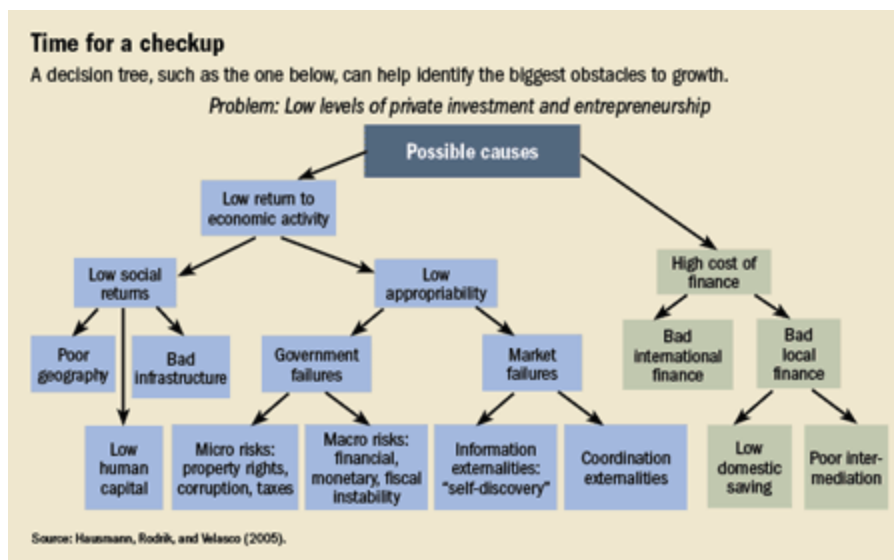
Time for a checkup

A decision tree, such as the one below, can help identify the biggest obstacles to growth.

Problem: Low levels of private investment and entrepreneurship

Possible causes

Low return to economic activity

High cost of finance

Low social returns

Low appropriability

Bad international finance

Bad local finance

Poor geography

Bad infrastructure

Government failures

Market failures

Low human capital

Micro risks: property rights, corruption, taxes

Macro risks: financial, monetary, fiscal instability

Information externalities: "self-discovery"

Coordination externalities

Low domestic saving

Poor intermediation

Source: Hausmann, Rodrik, and Velasco (2005).